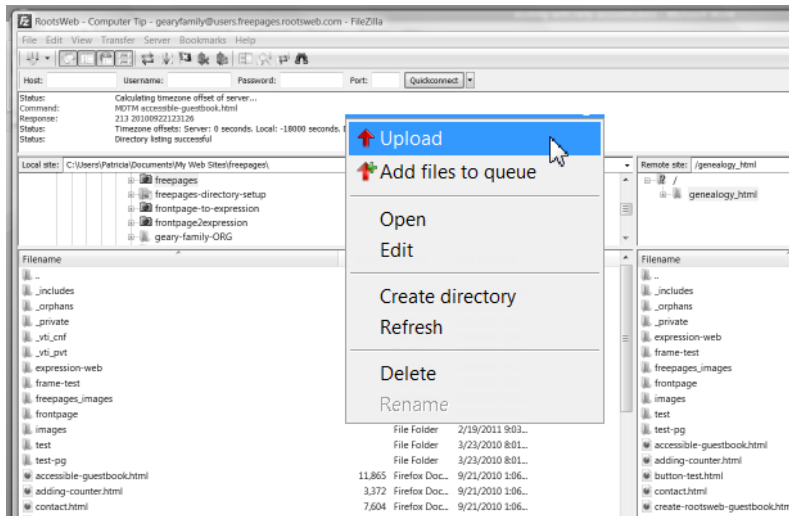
RootsWeb - Computer Tip - gearyfamily@users.freepages.rootsweb.com - FileZilla

File Edit View Transfer Server Bookmarks Help

Host: Username: Password: Port: Quickconnect

Status: Calculating timezone offset of server...
Command: MDTM accessible-guestbook.html
Response: 213 20100922123126
Status: Timezone offsets: Server: 0 seconds. Local: -18000 seconds.
Status: Directory listing successful

Local site: C:\Users\Patricia\Documents\My Web Sites\freepages\

freepages
freepages-directory-setup
frontpage-to-expression
frontpage2expression
geary-family-ORG

Upload
Add files to queue
Open
Edit
Create directory
Refresh
Delete
Rename

Remote site: /genealogy_html

/
genealogy_html

| Filename | | | |
|---|---|---|---|
| .. | | | |
| _includes | | | |
| _orphans | | | |
| _private | | | |
| _vti_cnf | | | |
| _vti_pvt | | | |
| expression-web | | | |
| frame-test | | | |
| freepages_images | | | |
| frontpage | | | |
| images | | File Folder | 2/19/2011 9:03... |
| test | | File Folder | 3/23/2010 8:01... |
| test-pg | | File Folder | 3/23/2010 8:01... |
| accessible-guestbook.html | 11,865 | Firefox Doc... | 9/21/2010 1:06... |
| adding-counter.html | 3,372 | Firefox Doc... | 9/21/2010 1:06... |
| contact.html | 7,604 | Firefox Doc... | 9/21/2010 1:06... |

Filename
..
_includes
_orphans
_private
expression-web
frame-test
freepages_images
frontpage
images
test
test-pg
accessible-guestbook.html
adding-counter.html
button-test.html
contact.html
create-rootsweb-guestbook.html